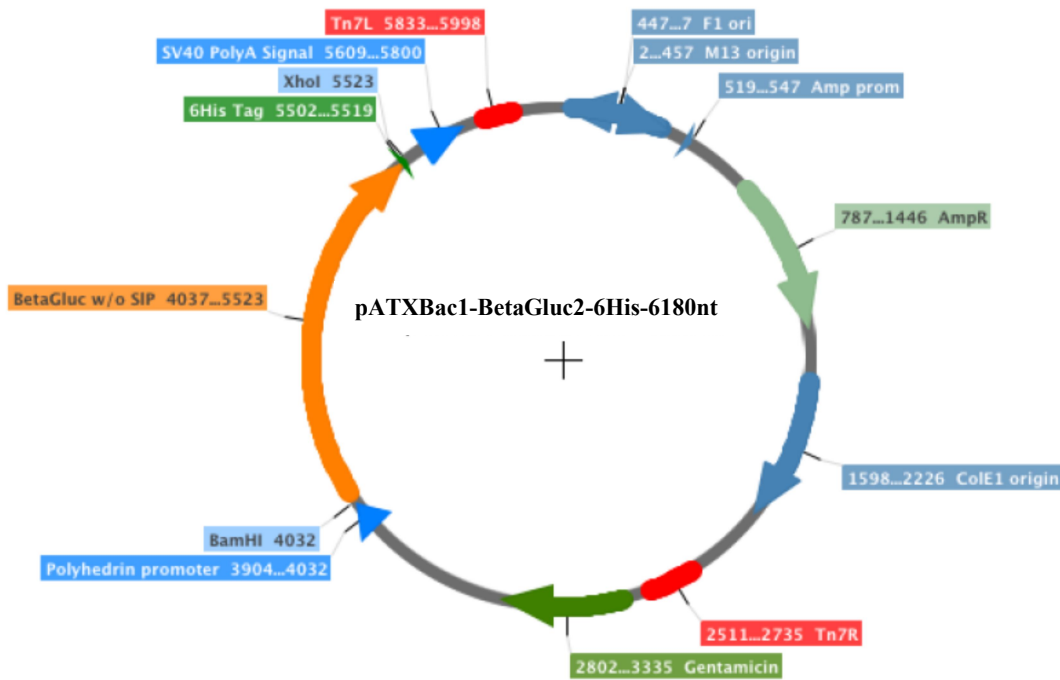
Tn7L 5833...5998

SV40 PolyA Signal 5609...5800

XhoI 5523

6His Tag 5502...5519

447...7 F1 ori

2...457 M13 origin

519...547 Amp prom

787...1446 AmpR

BetaGluc w/o SIP 4037...5523

pATXBac1-BetaGluc2-6His-6180nt

1598...2226 ColE1 origin

BamHI 4032

Polyhedrin promoter 3904...4032

2511...2735 Tn7R

2802...3335 Gentamicin